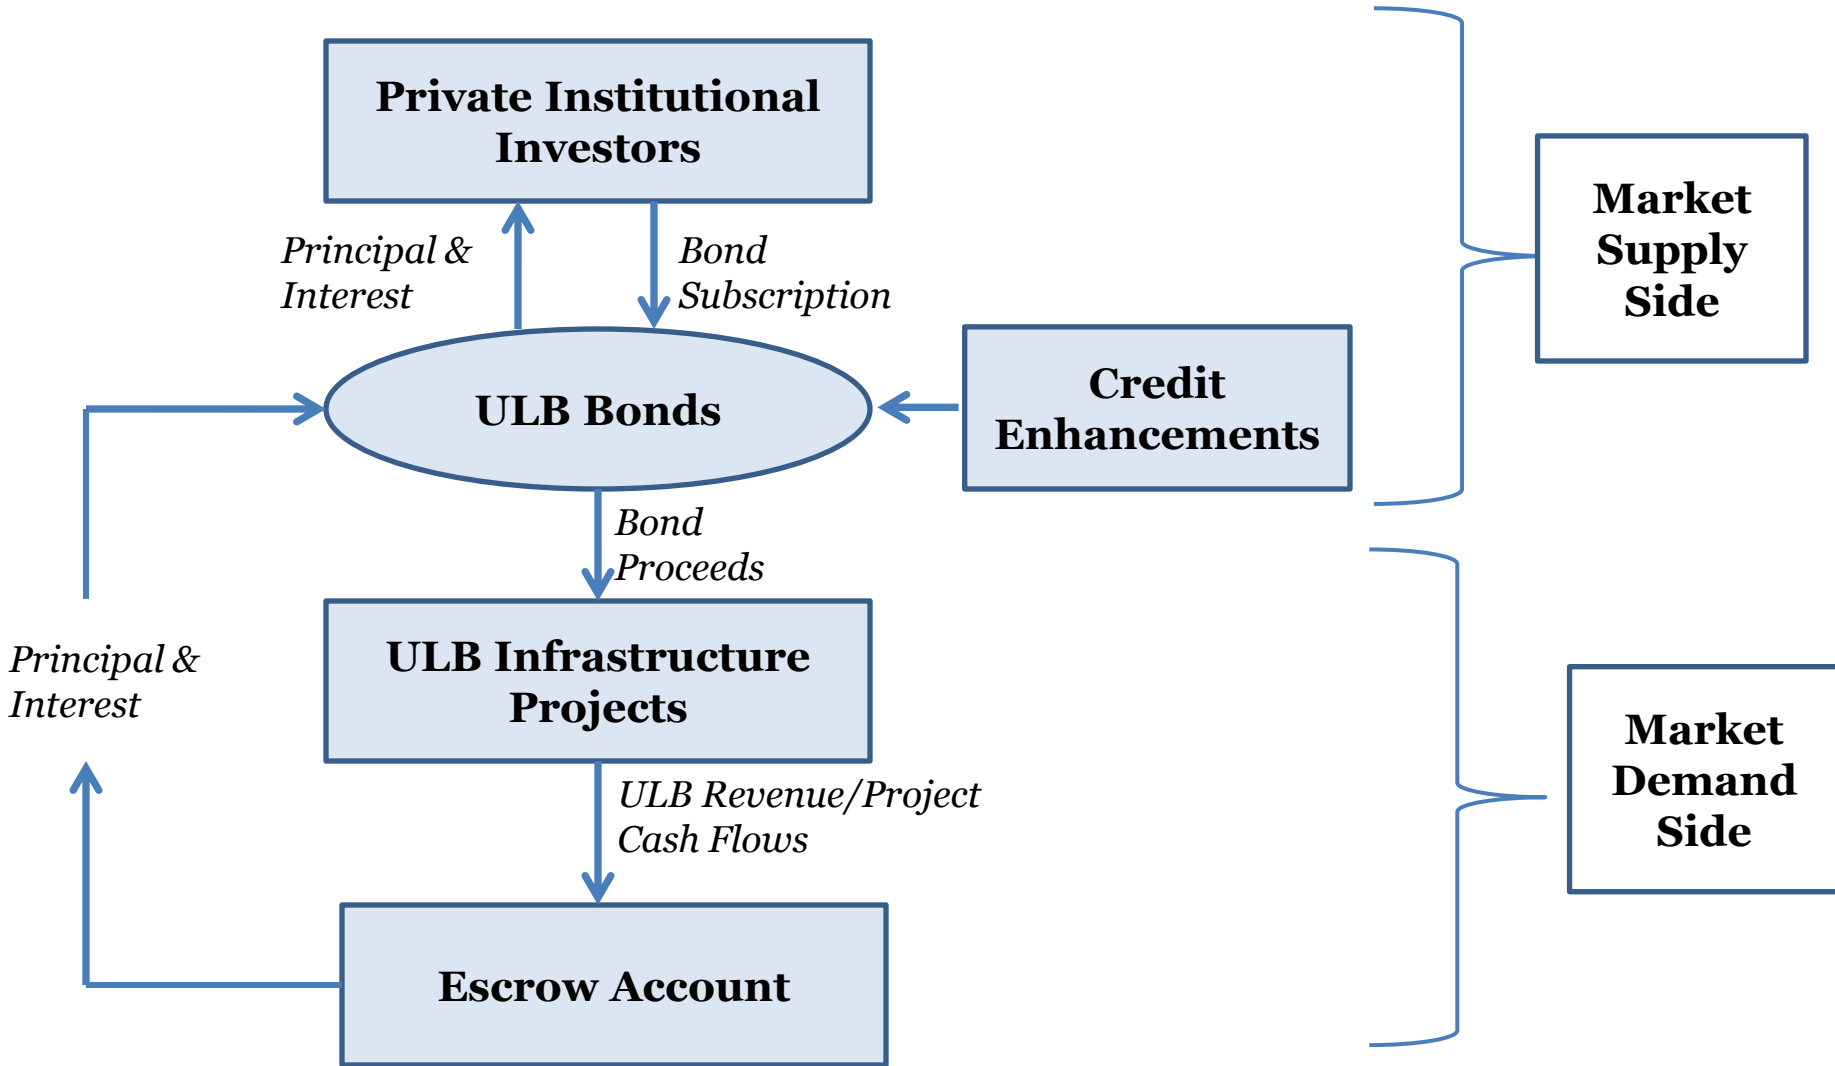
Private Institutional Investors

Principal & Interest

Bond Subscription

Market Supply Side

ULB Bonds

Credit Enhancements

Bond Proceeds

Principal & Interest

ULB Infrastructure Projects

Market Demand Side

ULB Revenue/Project Cash Flows

Escrow Account